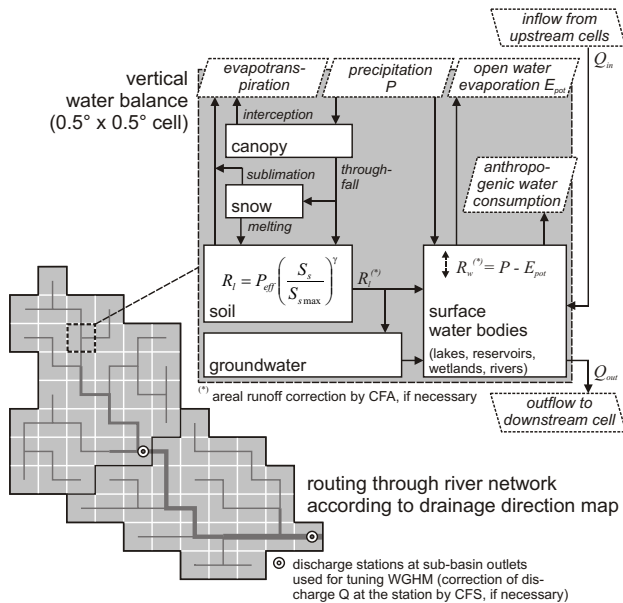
inflow from upstream cells

$Q_{in}$

vertical water balance (0.5° x 0.5° cell)

evapotranspiration

precipitation P

open water evaporation $E_{pot}$

interception

canopy

throughfall

sublimation

snow

melting

anthropogenic water consumption

$R_l = P_{eff}\left(\frac{S_s}{S_{s\max}}\right)^{\gamma}$

soil

$R_l^{(*)}$

$R_w^{(*)} = P - E_{pot}$

surface water bodies

(lakes, reservoirs, wetlands, rivers)

groundwater

$Q_{out}$

(*) areal runoff correction by CFA, if necessary

outflow to downstream cell

routing through river network according to drainage direction map

discharge stations at sub-basin outlets used for tuning WGHM (correction of discharge Q at the station by CFS, if necessary)